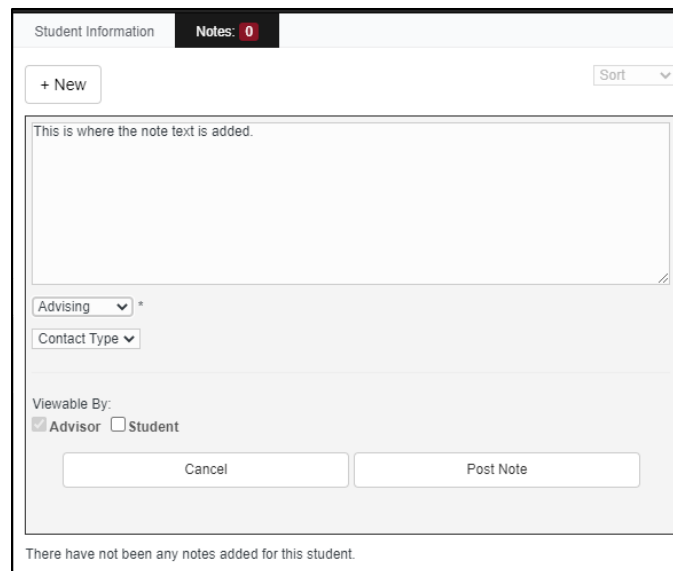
Student Information Notes: 0

+ New

Sort

This is where the note text is added.

Advising *

Contact Type

Viewable By:
Advisor Student

Cancel Post Note

There have not been any notes added for this student.